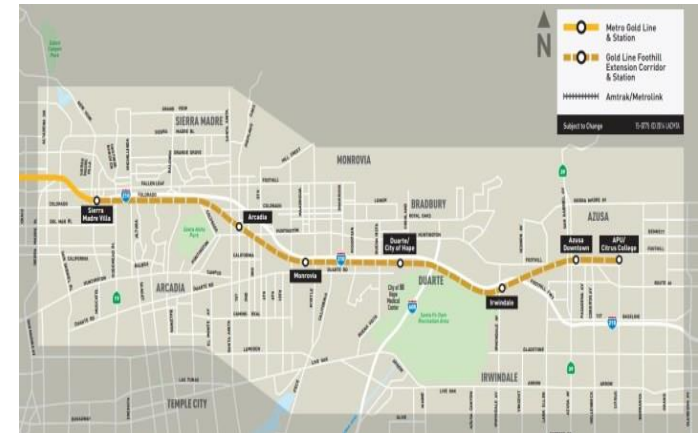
N

Metro Gold Line & Station

Gold Line Foothill Extension Corridor & Station

Amtrak/Metrolink

Subject to Change

SIERRA MADRE

MONROVIA

BRADBURY

AZUSA

ARCADIA

DUARTE

IRWINDALE

TEMPLE CITY

Sierra Madre Villa

Arcadia

Monrovia

Duarte/ City of Hope

Irwindale

Azusa Downtown

APU/ Citrus College

City of Hope Medical Center

Santa Fe Dam Recreation Area

Santa Anita Park

COLORADO

HUNTINGTON

FOOTHILL

CALIFORNIA